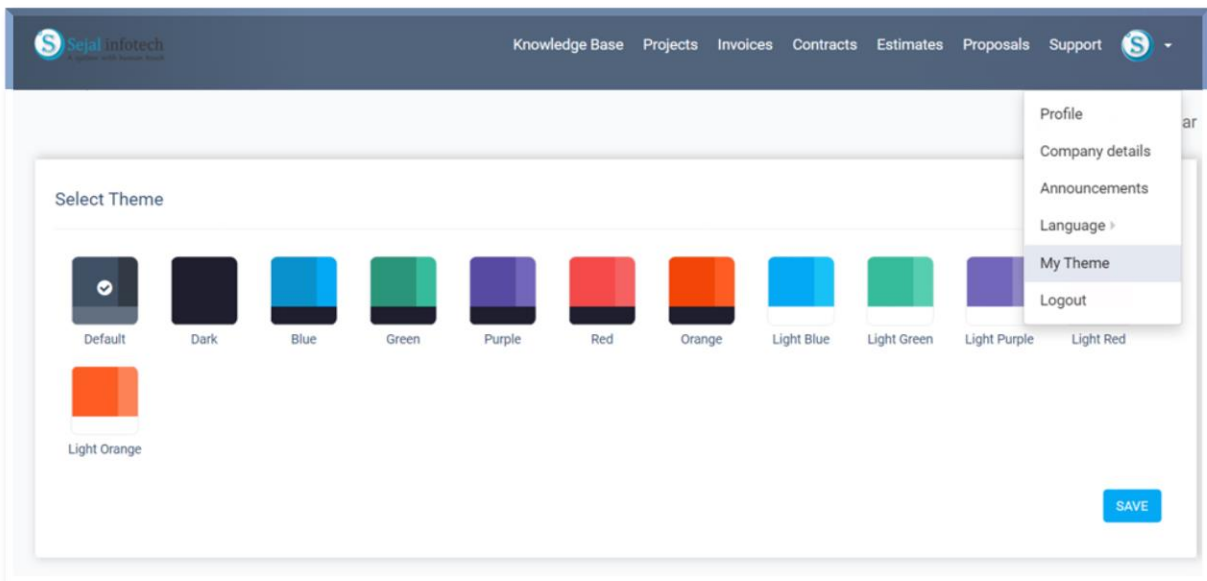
Sejal infotech
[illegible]

Knowledge Base Projects Invoices Contracts Estimates Proposals Support

Profile
Company details
Announcements
Language
My Theme
Logout

ar

Select Theme

Default Dark Blue Green Purple Red Orange Light Blue Light Green Light Purple Light Red
Light Orange

SAVE